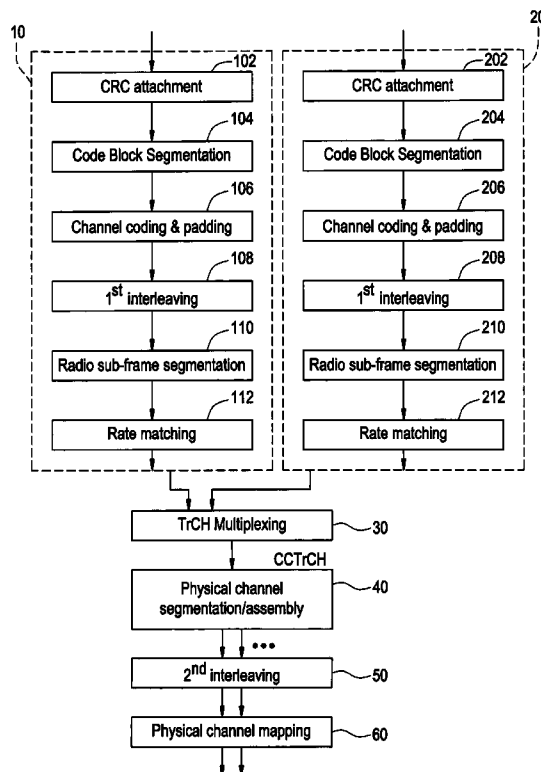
10

102
CRC attachment
104
Code Block Segmentation
106
Channel coding & padding
108
$1^{st}$ interleaving
110
Radio sub-frame segmentation
112
Rate matching

20
202
CRC attachment
204
Code Block Segmentation
206
Channel coding & padding
208
$1^{st}$ interleaving
210
Radio sub-frame segmentation
212
Rate matching

TrCH Multiplexing
30
CCTrCH
Physical channel segmentation/assembly
40
•••
$2^{nd}$ interleaving
50
Physical channel mapping
60